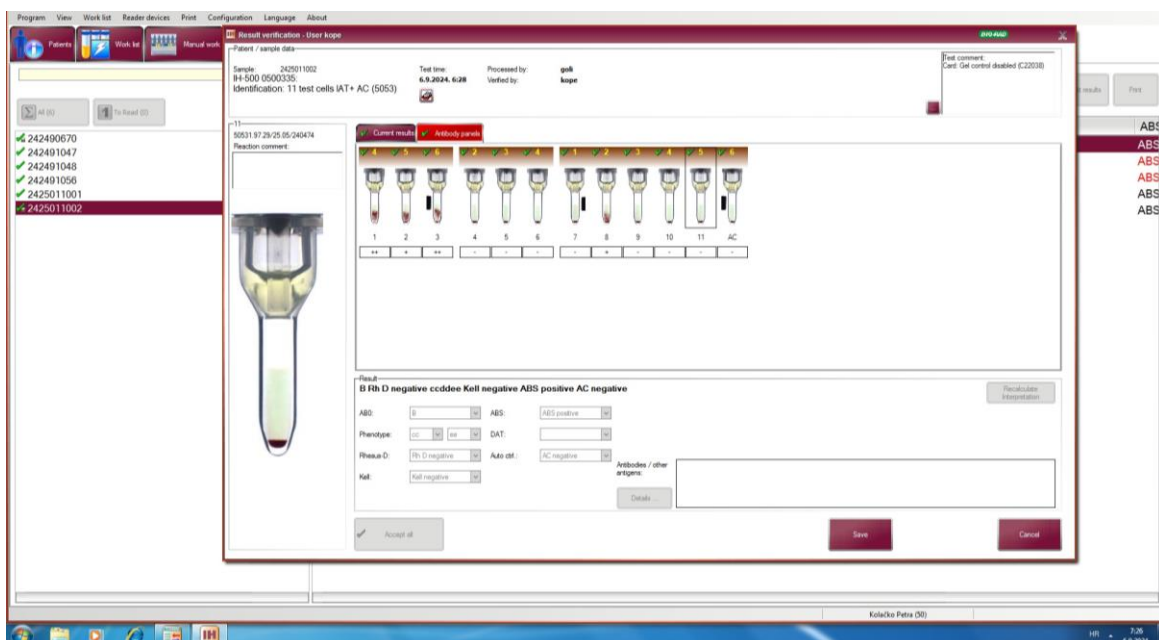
Program View Work list Reader devices Print Configuration Language About

Patients Work list Manual work

All (6) To Read (0)

242490670
242491047
242491048
242491056
2425011001
2425011002

Result verification - User kope

BIO-RAD

Patient / sample data

Sample: 2425011002
IH-500 0500335:
Identification: 11 test cells IAT+ AC (5053)

Test time: 6.9.2024. 6:28
Processed by: goli
Verified by: kope

Test comment:
Card: Gel control disabled (C22038)

11
50531.97.29/25.05/240474
Reaction comment:

Current results Antibody panels

1 2 3 4 5 6 7 8 9 10 11 AC

++ + ++ - - - - + - - - -

Result
B Rh D negative ccddee Kell negative ABS positive AC negative

Recalculate Interpretation

AB0: B
ABS: ABS positive
Phenotype: cc ee
DAT:
Rhesus-D: Rh D negative
Auto ctrl.: AC negative
Kell: Kell negative
Antibodies / other antigens:

Details ...

Accept all

Save

Cancel

results Print

ABS
ABS
ABS
ABS
ABS
ABS

Kolačko Petra (50)

HR 7:26